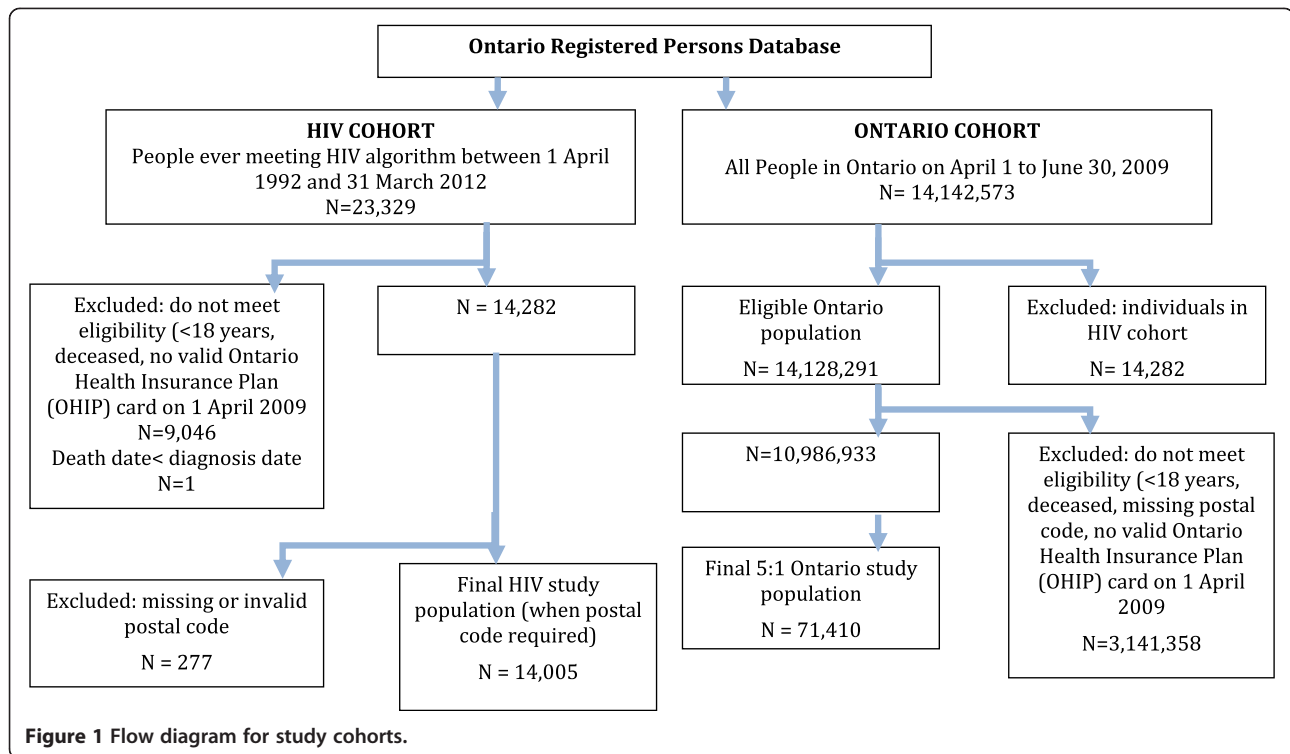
Ontario Registered Persons Database

HIV COHORT
People ever meeting HIV algorithm between 1 April 1992 and 31 March 2012
N=23,329

ONTARIO COHORT
All People in Ontario on April 1 to June 30, 2009
N= 14,142,573

Excluded: do not meet eligibility (<18 years, deceased, no valid Ontario Health Insurance Plan (OHIP) card on 1 April 2009
N=9,046
Death date< diagnosis date
N=1

N = 14,282

Eligible Ontario population
N= 14,128,291

Excluded: individuals in HIV cohort
N= 14,282

N=10,986,933

Excluded: do not meet eligibility (<18 years, deceased, missing postal code, no valid Ontario Health Insurance Plan (OHIP) card on 1 April 2009
N=3,141,358

Excluded: missing or invalid postal code
N = 277

Final HIV study population (when postal code required)
N = 14,005

Final 5:1 Ontario study population
N = 71,410

Figure 1 Flow diagram for study cohorts.